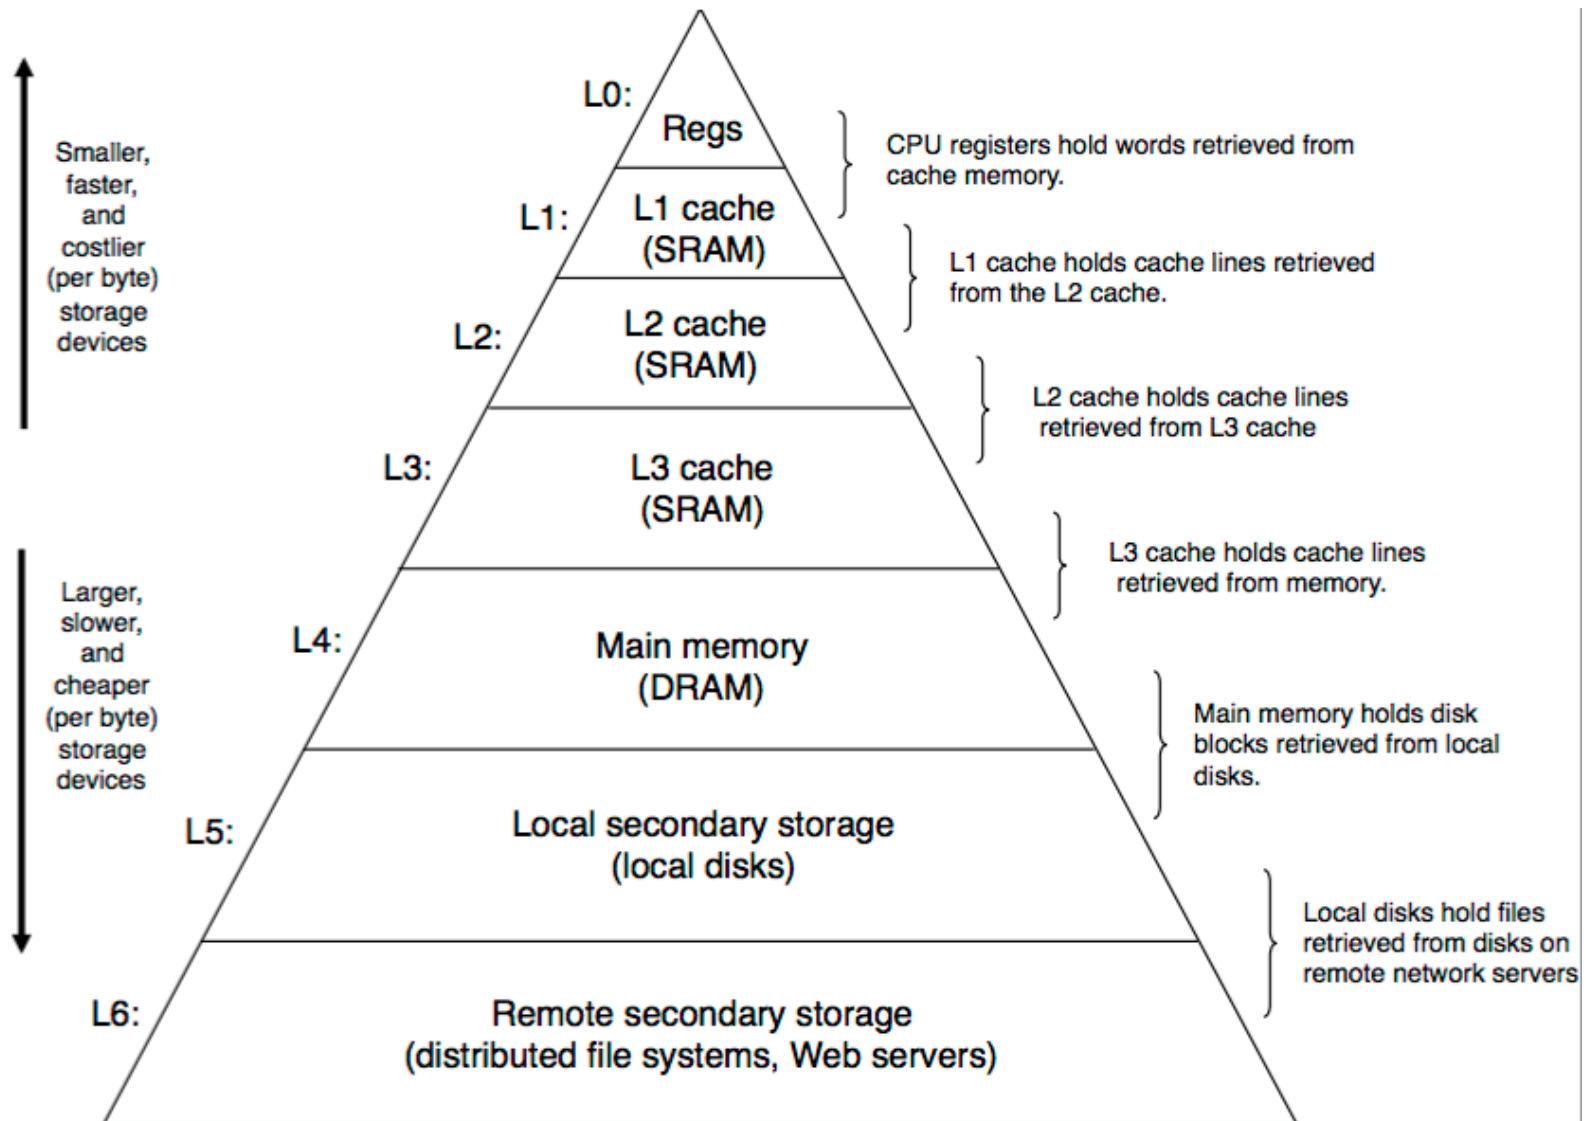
Smaller, faster, and costlier (per byte) storage devices

Larger, slower, and cheaper (per byte) storage devices

L0:
Regs

L1:
L1 cache (SRAM)

L2:
L2 cache (SRAM)

L3:
L3 cache (SRAM)

L4:
Main memory (DRAM)

L5:
Local secondary storage (local disks)

L6:
Remote secondary storage (distributed file systems, Web servers)

CPU registers hold words retrieved from cache memory.

L1 cache holds cache lines retrieved from the L2 cache.

L2 cache holds cache lines retrieved from L3 cache

L3 cache holds cache lines retrieved from memory.

Main memory holds disk blocks retrieved from local disks.

Local disks hold files retrieved from disks on remote network servers